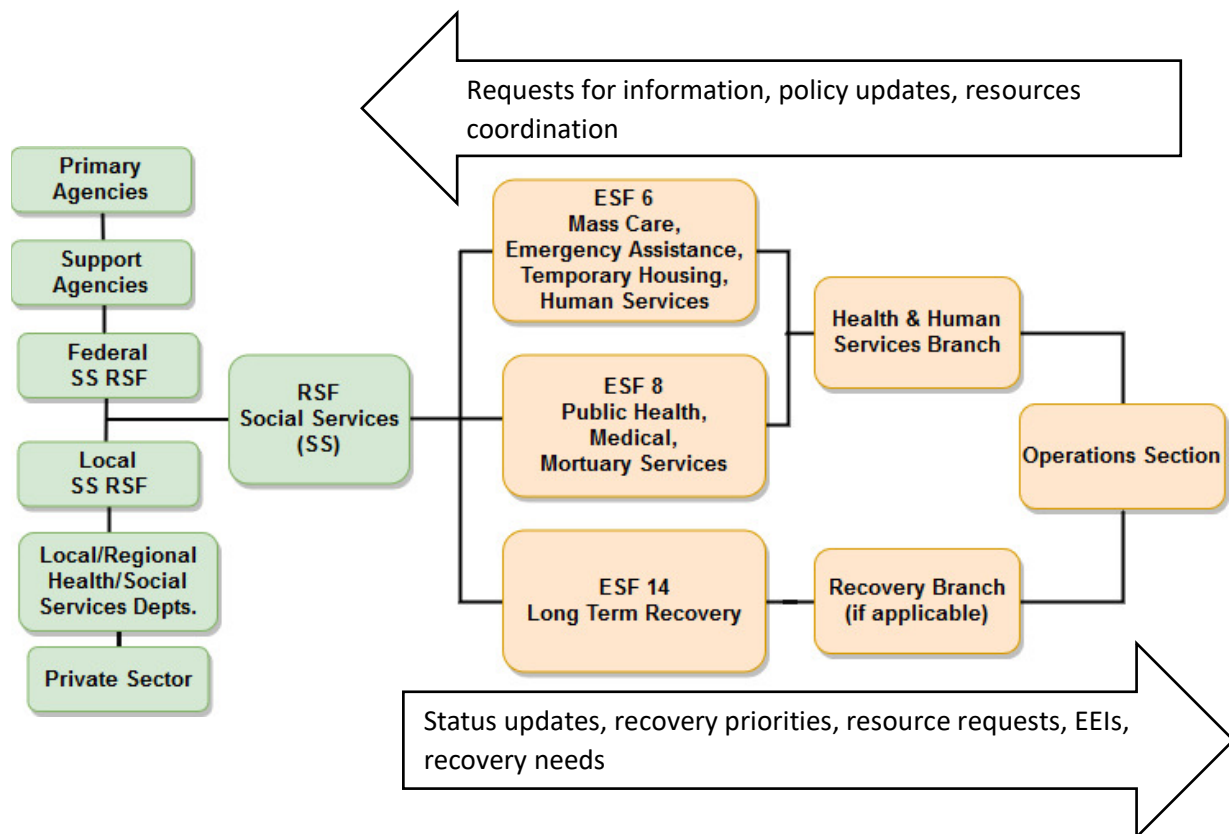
Requests for information, policy updates, resources coordination

Primary Agencies

Support Agencies

Federal SS RSF

Local SS RSF

Local/Regional Health/Social Services Depts.

Private Sector

RSF Social Services (SS)

ESF 6
Mass Care, Emergency Assistance, Temporary Housing, Human Services

ESF 8
Public Health, Medical, Mortuary Services

ESF 14
Long Term Recovery

Health & Human Services Branch

Recovery Branch (if applicable)

Operations Section

Status updates, recovery priorities, resource requests, EEIs, recovery needs